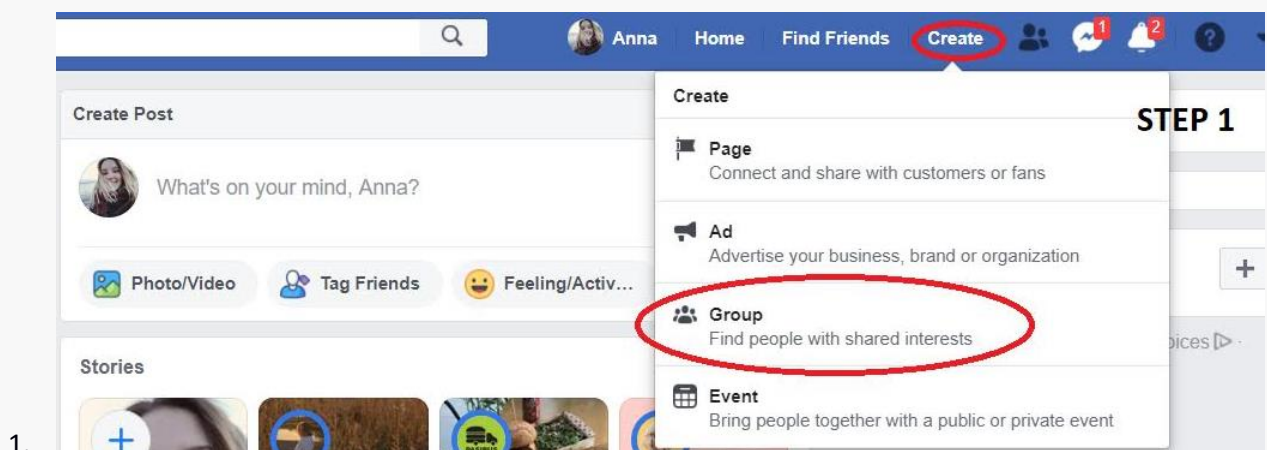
Anna Home Find Friends Create 1 2

Create Post

What's on your mind, Anna?

Photo/Video Tag Friends Feeling/Activ...

Stories

Create

STEP 1

Page
Connect and share with customers or fans

Ad
Advertise your business, brand or organization

Group
Find people with shared interests

Event
Bring people together with a public or private event

+

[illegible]oices

1.